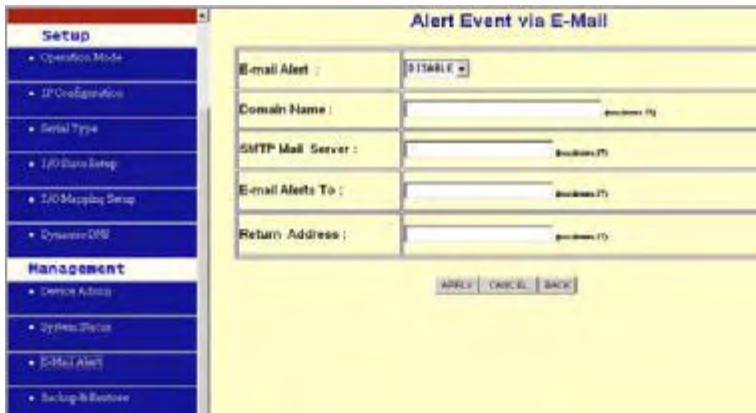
Setup

• Operation Mode

• IP Configuration

• Serial Type

• I/O Data Setup

• I/O Mapping Setup

• Dynamic DNS

Management

• Device Admin

• System Status

• E-Mail Alert

• Backup & Restore

Alert Event via E-Mail

| | |
|---|---|
| E-mail Alert : | DISABLE |
| Domain Name : | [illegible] |
| SMTP Mail Server : | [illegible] |
| E-mail Alerts To : | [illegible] |
| Return Address : | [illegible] |

APPLY CANCEL BACK